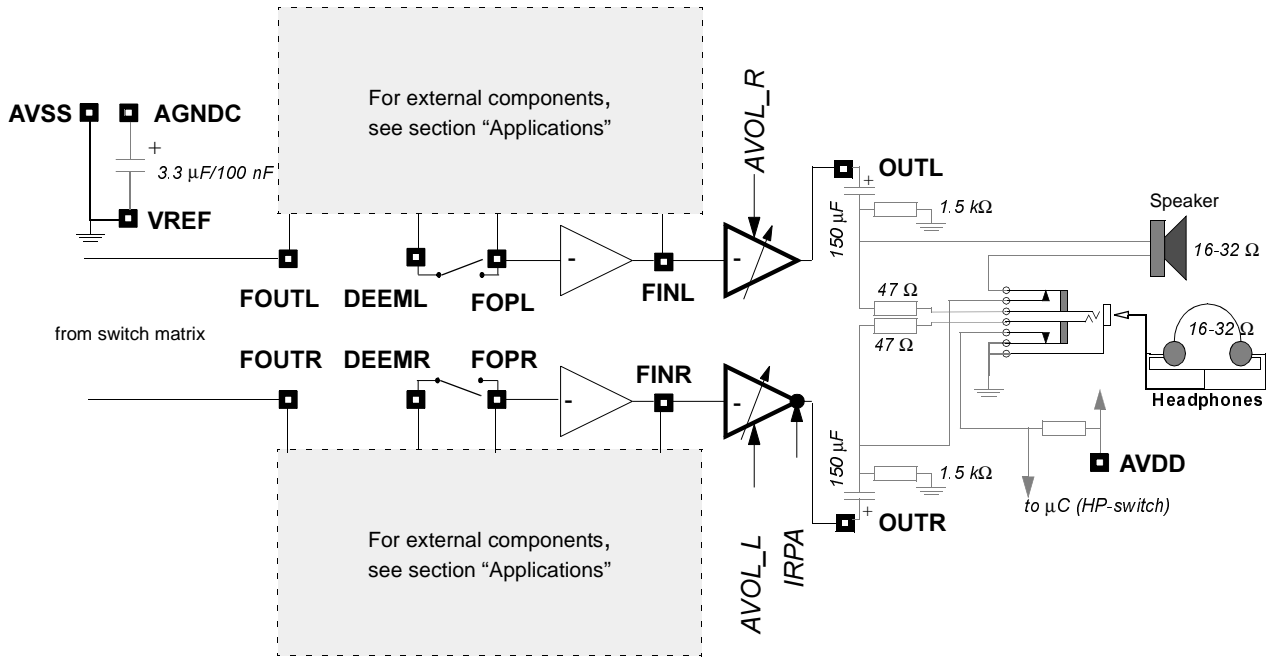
AVSS
AGNDC
+
3.3 μF/100 nF
VREF

For external components, see section “Applications”

AVOL_R

OUTL
+
150 μF
1.5 kΩ
Speaker
16-32 Ω

FOUTL
DEEML
FOPL
-
FINL
-

47 Ω
47 Ω
16-32 Ω

from switch matrix

FOUTR
DEEMR
FOPR
-
FINR
-

Headphones

150 μF
AVDD
1.5 kΩ
+
OUTR
to μC (HP-switch)

For external components, see section “Applications”

AVOL_L
IRPA